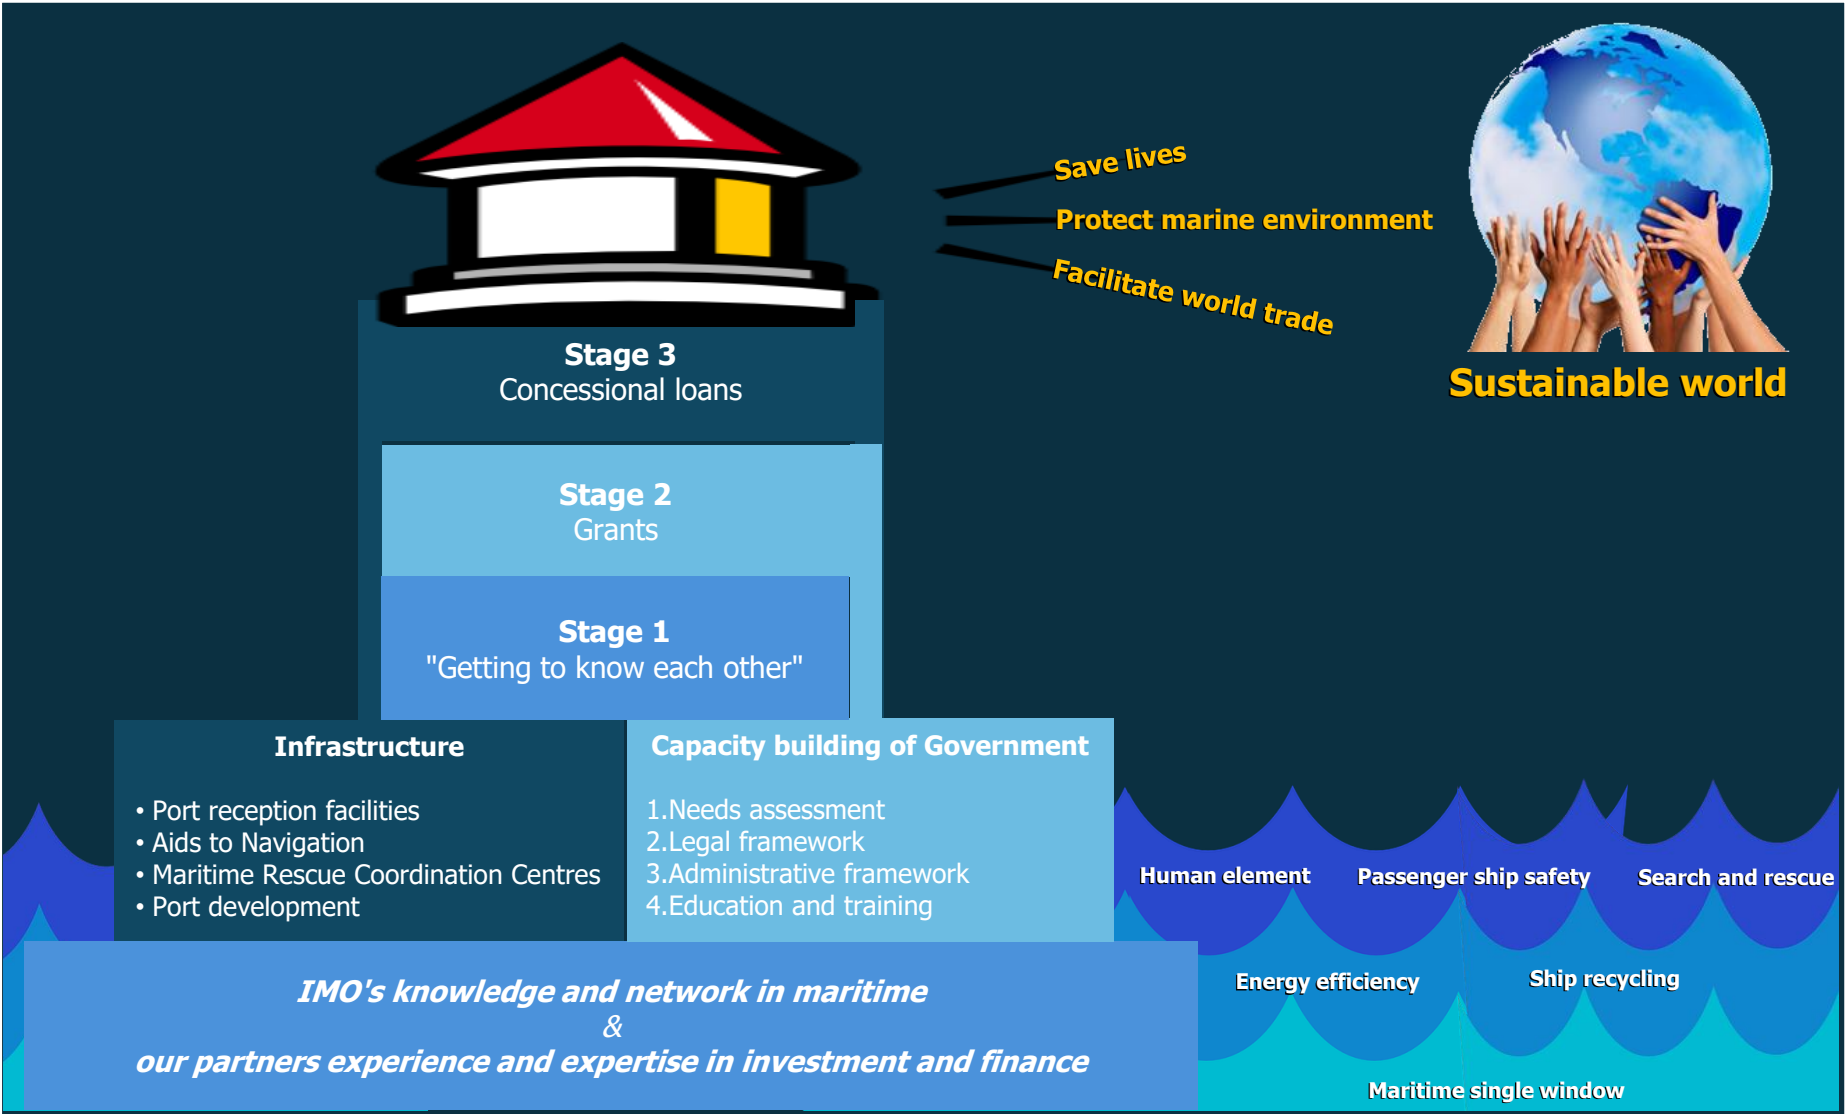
Save lives

Protect marine environment

Facilitate world trade

Sustainable world

Stage 3
Concessional loans

Stage 2
Grants

Stage 1
"Getting to know each other"

Infrastructure

• Port reception facilities
• Aids to Navigation
• Maritime Rescue Coordination Centres
• Port development

Capacity building of Government

1.Needs assessment
2.Legal framework
3.Administrative framework
4.Education and training

IMO's knowledge and network in maritime
&
our partners experience and expertise in investment and finance

Human element

Passenger ship safety

Search and rescue

Energy efficiency

Ship recycling

Maritime single window